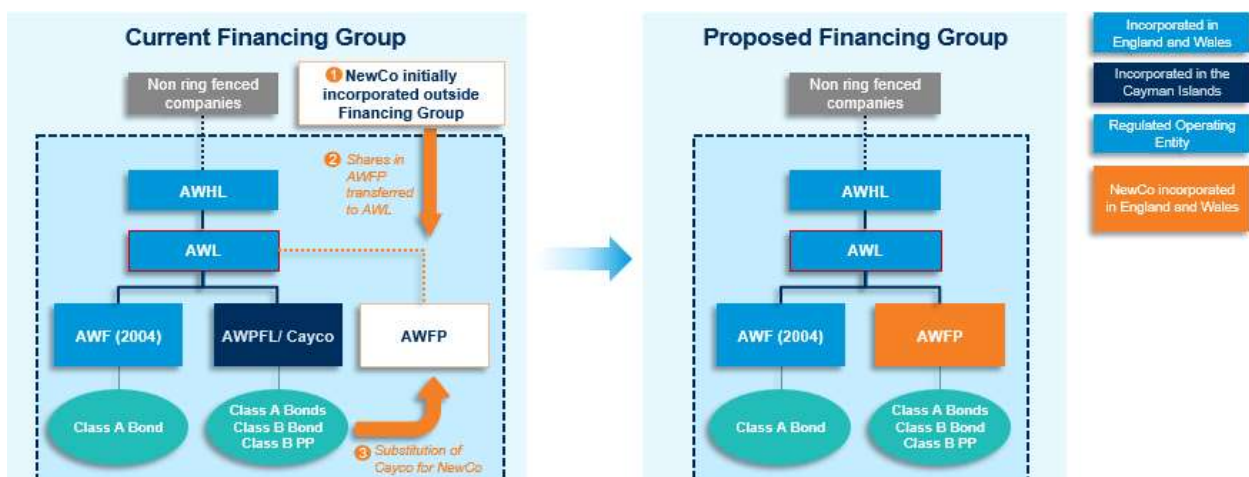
Current Financing Group

Non ring fenced companies

1 NewCo initially incorporated outside Financing Group

2 Shares in AWFP transferred to AWL

AWHL

AWL

AWF (2004)

AWPFL/ Cayco

AWFP

Class A Bond

Class A Bonds
Class B Bond
Class B PP

3 Substitution of Cayco for NewCo

Proposed Financing Group

Non ring fenced companies

AWHL

AWL

AWF (2004)

AWFP

Class A Bond

Class A Bonds
Class B Bond
Class B PP

Incorporated in England and Wales

Incorporated in the Cayman Islands

Regulated Operating Entity

NewCo incorporated in England and Wales